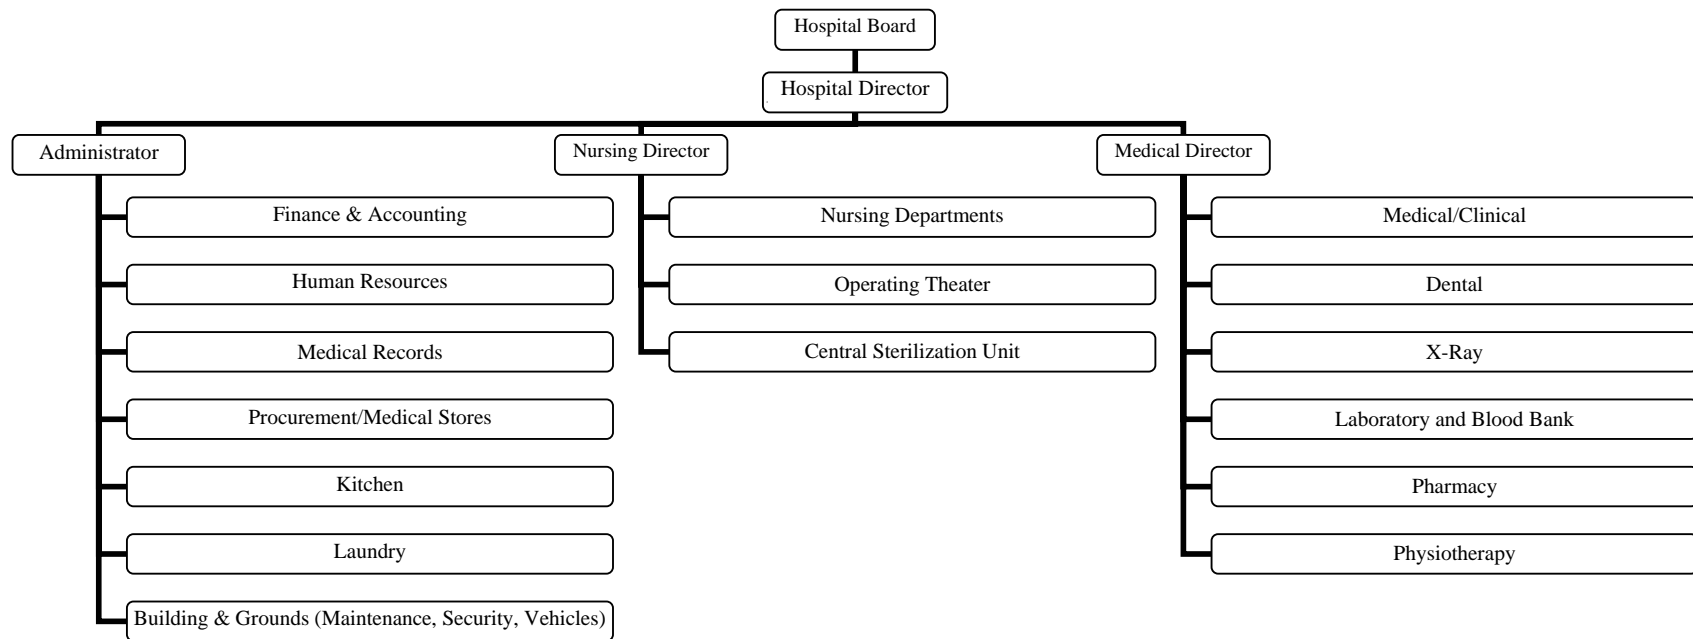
Hospital Board

Hospital Director

Administrator

Finance & Accounting

Human Resources

Medical Records

Procurement/Medical Stores

Kitchen

Laundry

Building & Grounds (Maintenance, Security, Vehicles)

Nursing Director

Nursing Departments

Operating Theater

Central Sterilization Unit

Medical Director

Medical/Clinical

Dental

X-Ray

Laboratory and Blood Bank

Pharmacy

Physiotherapy